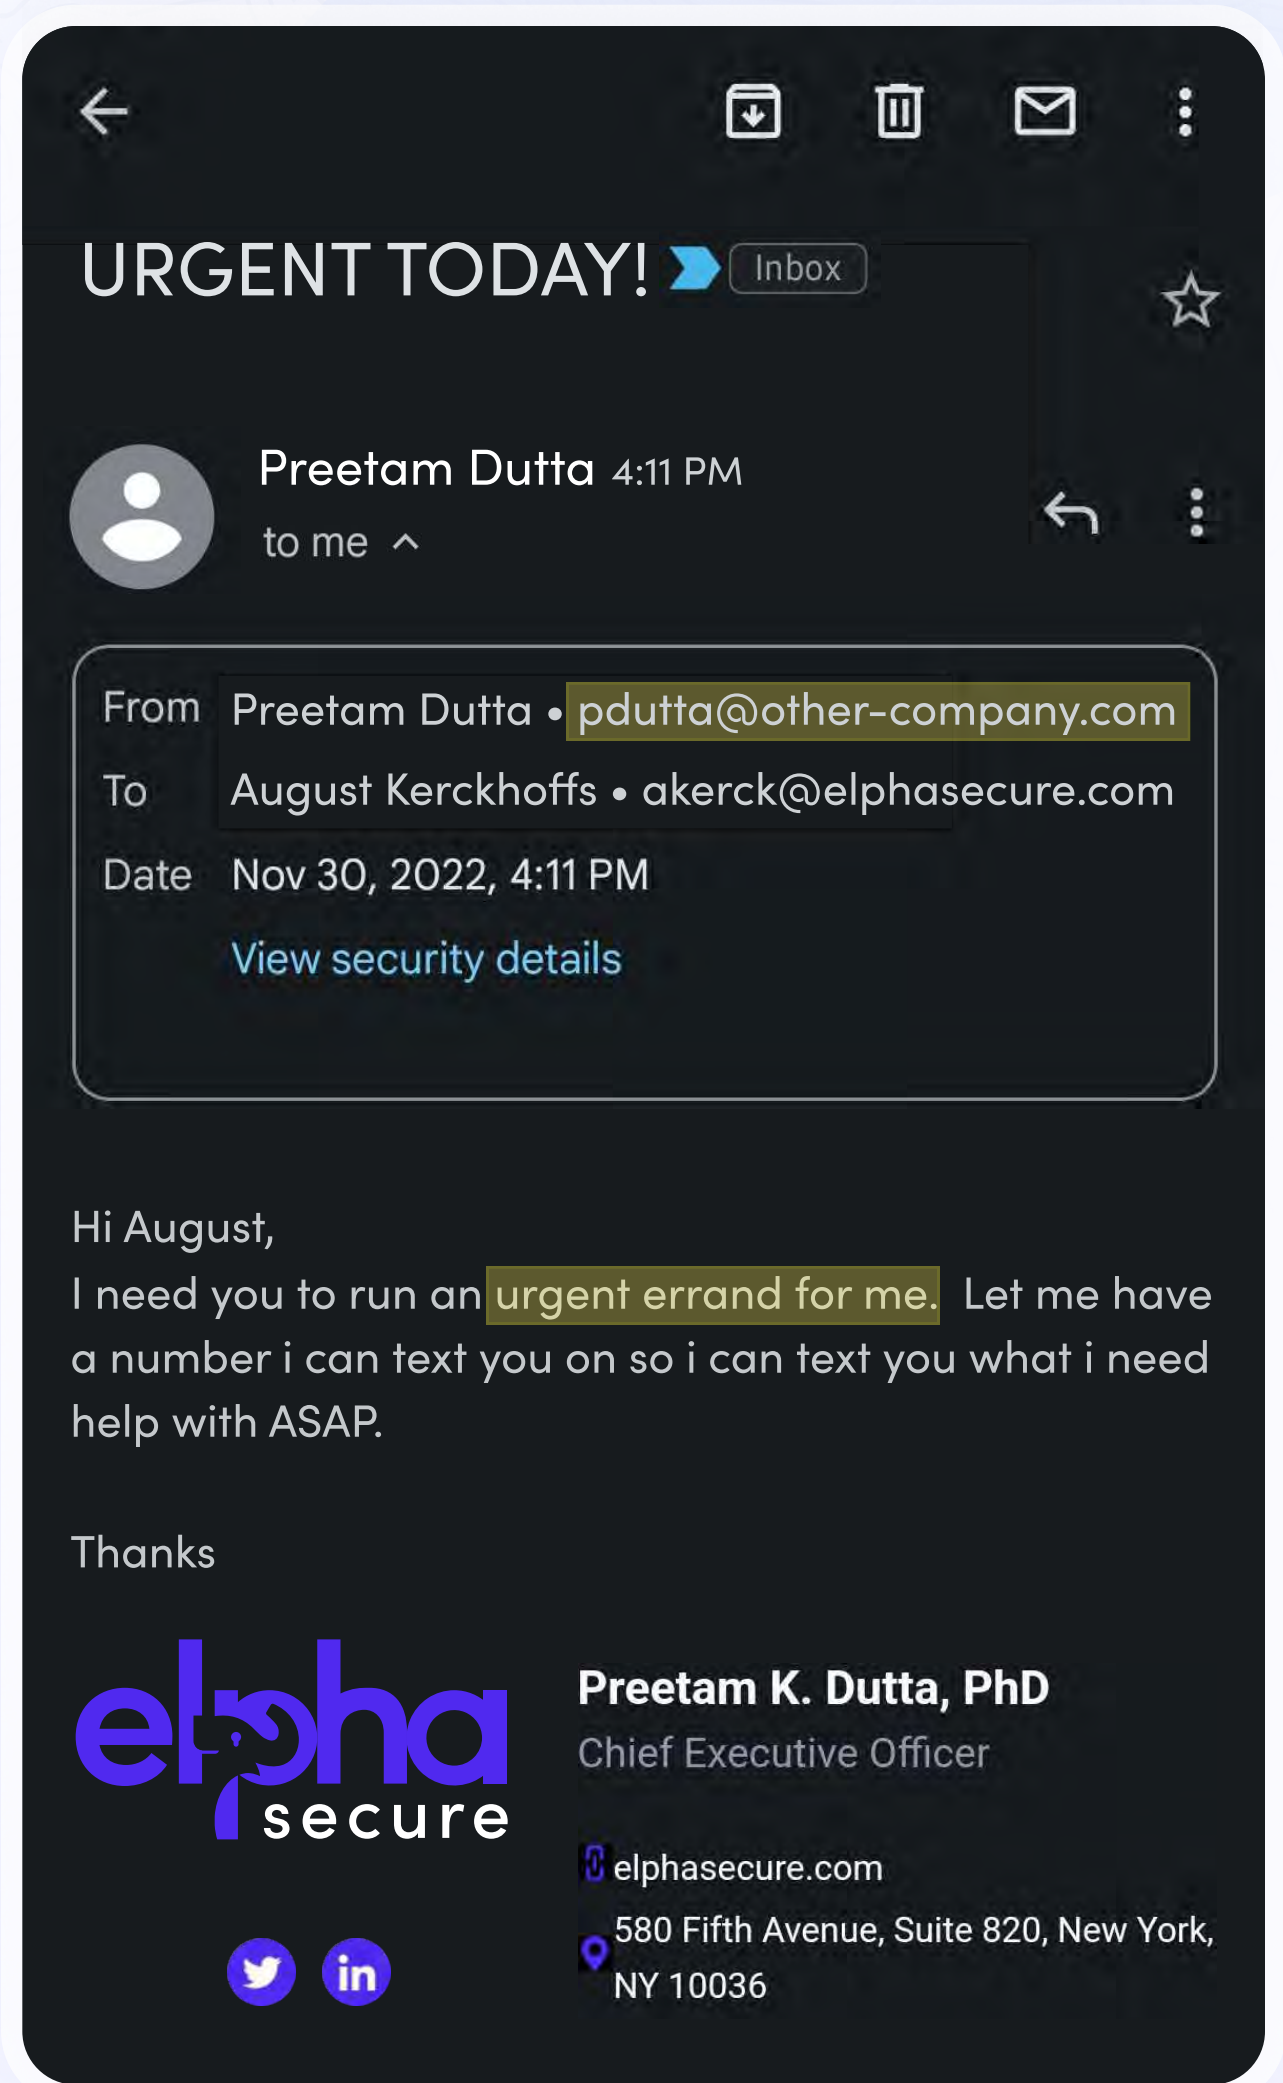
URGENT TODAY! Inbox

Preetam Dutta 4:11 PM
to me

From Preetam Dutta • pdutta@other-company.com
To August Kerckhoffs • akerck@elphasecure.com
Date Nov 30, 2022, 4:11 PM
View security details

Hi August,
I need you to run an urgent errand for me. Let me have a number i can text you on so i can text you what i need help with ASAP.

Thanks

elpha secure

Preetam K. Dutta, PhD
Chief Executive Officer

elphasecure.com
580 Fifth Avenue, Suite 820, New York, NY 10036

in